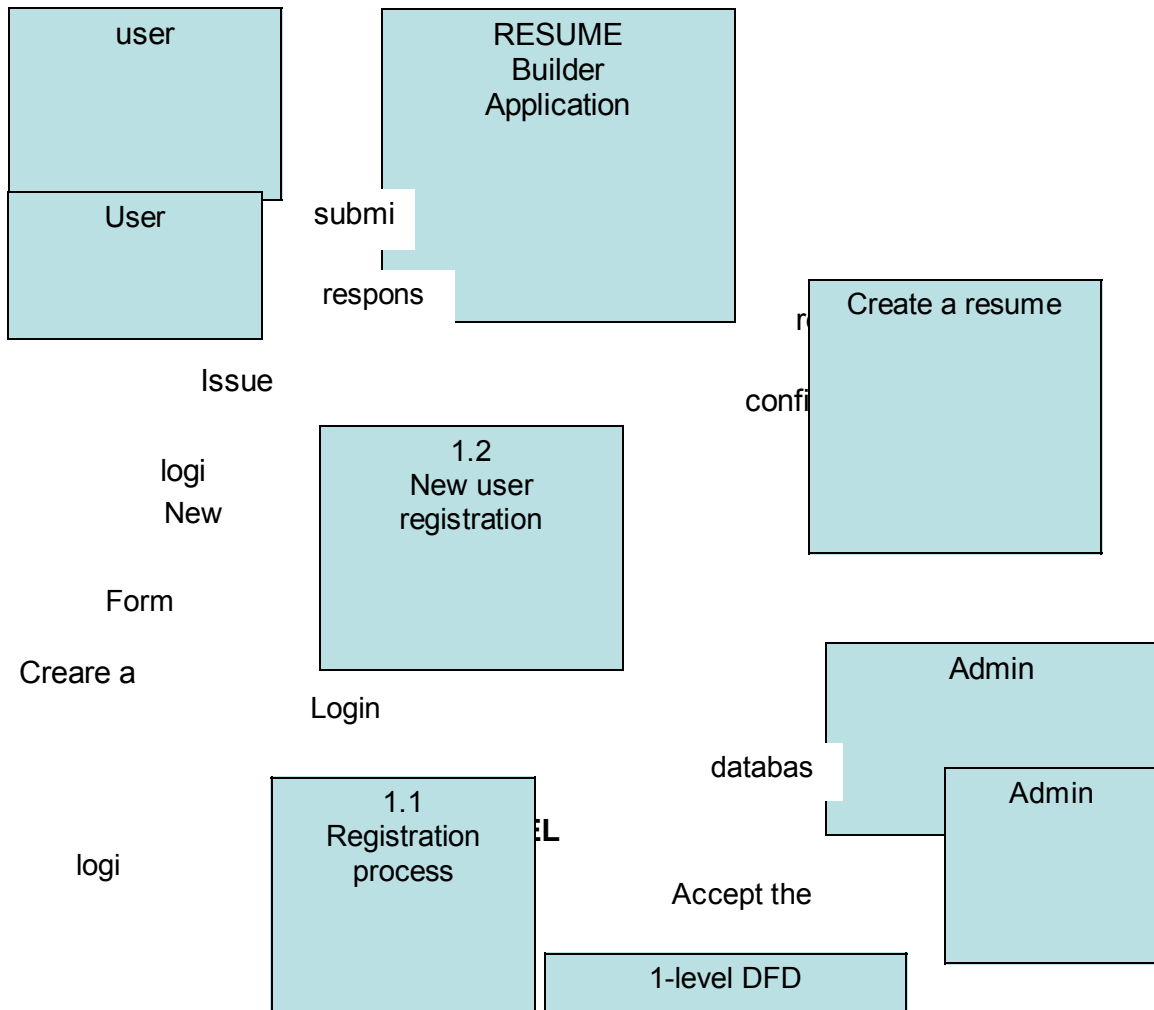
user

RESUME Builder Application

User

submi

respons

Create a resume

r

Issue

confi

logi

New

1.2 New user registration

Form

Creare a

Admin

Login

databas

Admin

1.1 Registration process

EL

logi

Accept the

1-level DFD